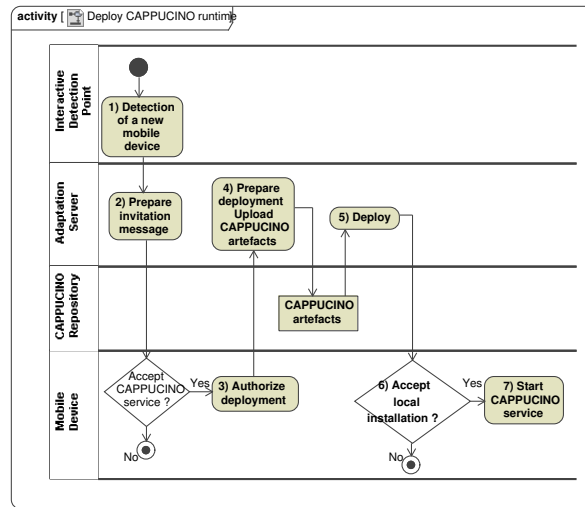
activity [ Deploy CAPPUCINO runtime

Interactive Detection Point

1) Detection of a new mobile device

Adaptation Server

2) Prepare invitation message

4) Prepare deployment Upload CAPPUCINO artefacts

5) Deploy

CAPPUCINO Repository

CAPPUCINO artefacts

Mobile Device

Accept CAPPUCINO service ?

Yes

3) Authorize deployment

No

6) Accept local installation ?

Yes

7) Start CAPPUCINO service

No